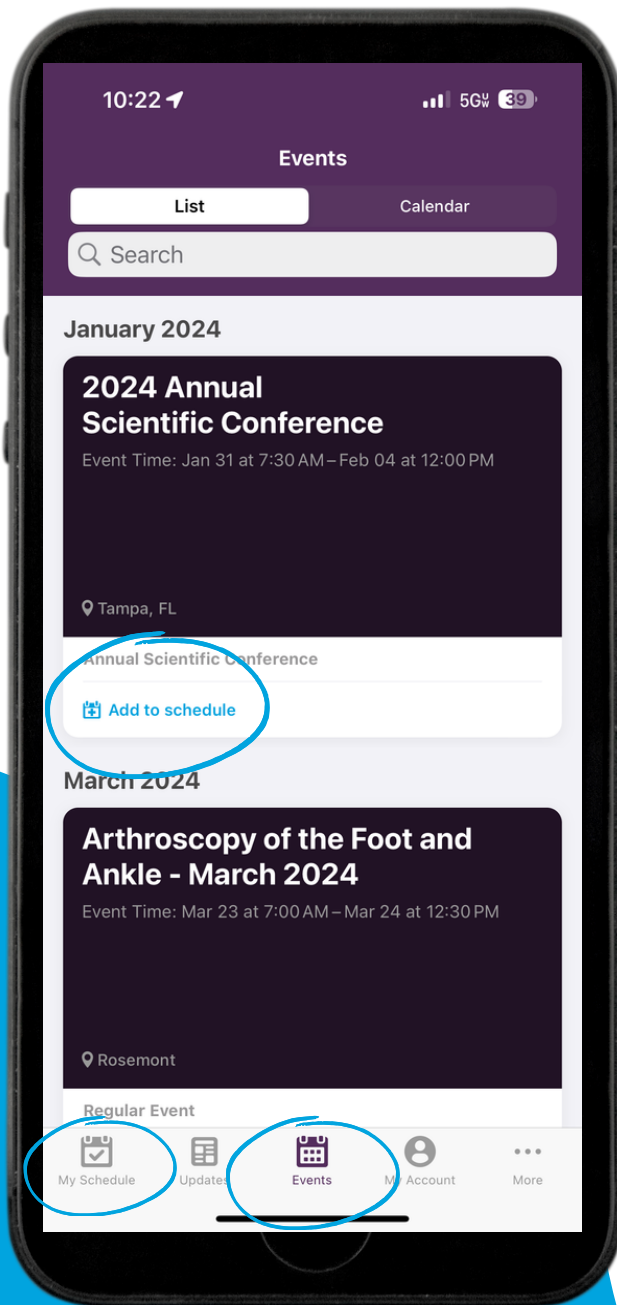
10:22

5G UW 39

Events

List

Calendar

Search

January 2024

2024 Annual Scientific Conference

Event Time: Jan 31 at 7:30 AM – Feb 04 at 12:00 PM

Tampa, FL

Annual Scientific Conference

Add to schedule

March 2024

Arthroscopy of the Foot and Ankle - March 2024

Event Time: Mar 23 at 7:00 AM – Mar 24 at 12:30 PM

Rosemont

Regular Event

My Schedule

Updates

Events

My Account

More